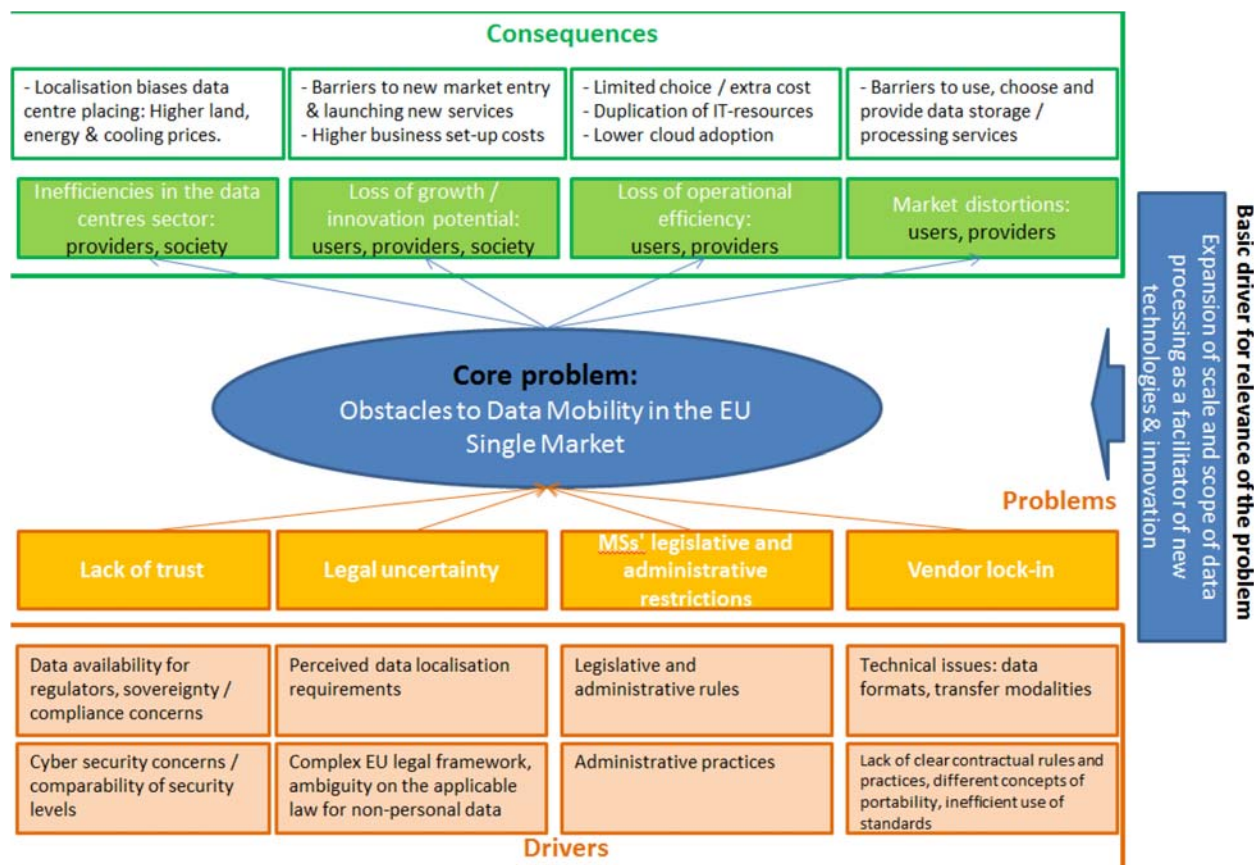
Consequences

- Localisation biases data centre placing: Higher land, energy & cooling prices.

- Barriers to new market entry & launching new services
- Higher business set-up costs

- Limited choice / extra cost
- Duplication of IT-resources
- Lower cloud adoption

- Barriers to use, choose and provide data storage / processing services

Inefficiencies in the data centres sector: providers, society

Loss of growth / innovation potential: users, providers, society

Loss of operational efficiency: users, providers

Market distortions: users, providers

Basic driver for relevance of the problem
Expansion of scale and scope of data processing as a facilitator of new technologies & innovation

Core problem:
Obstacles to Data Mobility in the EU Single Market

Problems

Lack of trust

Legal uncertainty

MSs' legislative and administrative restrictions

Vendor lock-in

Data availability for regulators, sovereignty / compliance concerns

Perceived data localisation requirements

Legislative and administrative rules

Technical issues: data formats, transfer modalities

Cyber security concerns / comparability of security levels

Complex EU legal framework, ambiguity on the applicable law for non-personal data

Administrative practices

Lack of clear contractual rules and practices, different concepts of portability, inefficient use of standards

Drivers